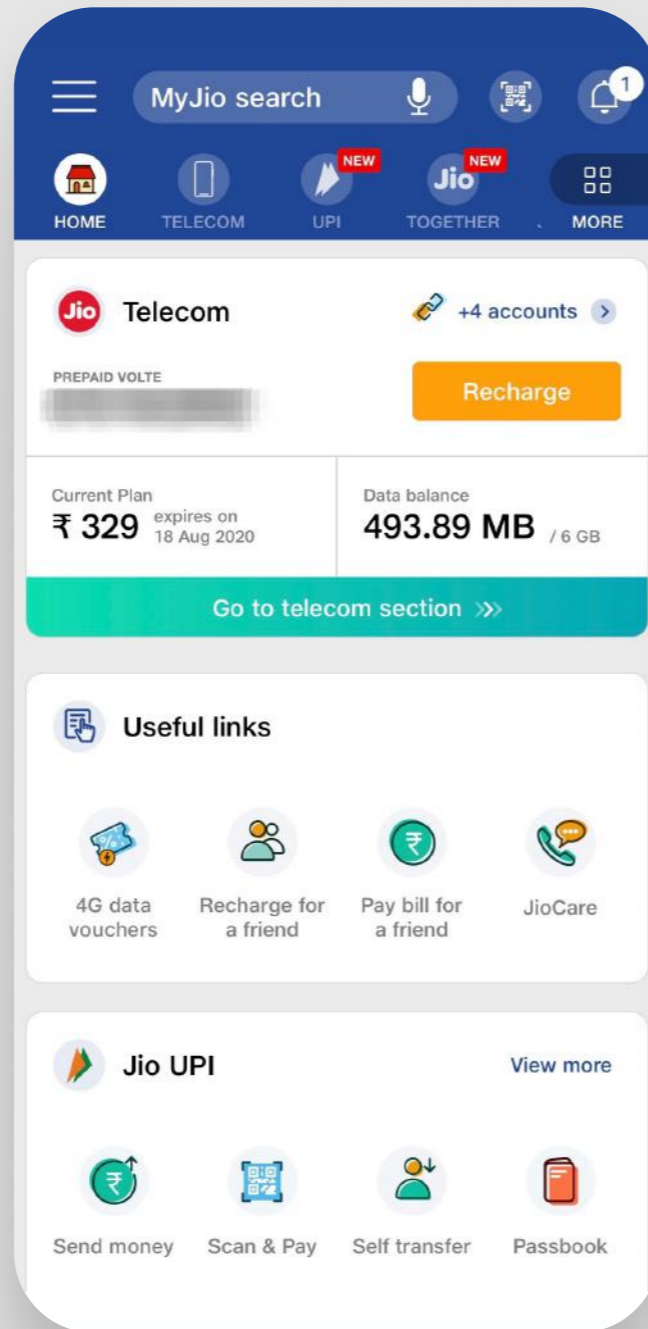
MyJio search

1

HOME TELECOM NEW UPI NEW Jio TOGETHER MORE

Jio Telecom

+4 accounts

PREPAID VOLTE

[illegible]

Recharge

Current Plan
₹ 329 expires on 18 Aug 2020

Data balance
493.89 MB / 6 GB

Go to telecom section

Useful links

4G data vouchers

Recharge for a friend

Pay bill for a friend

JioCare

Jio UPI

View more

Send money

Scan & Pay

Self transfer

Passbook